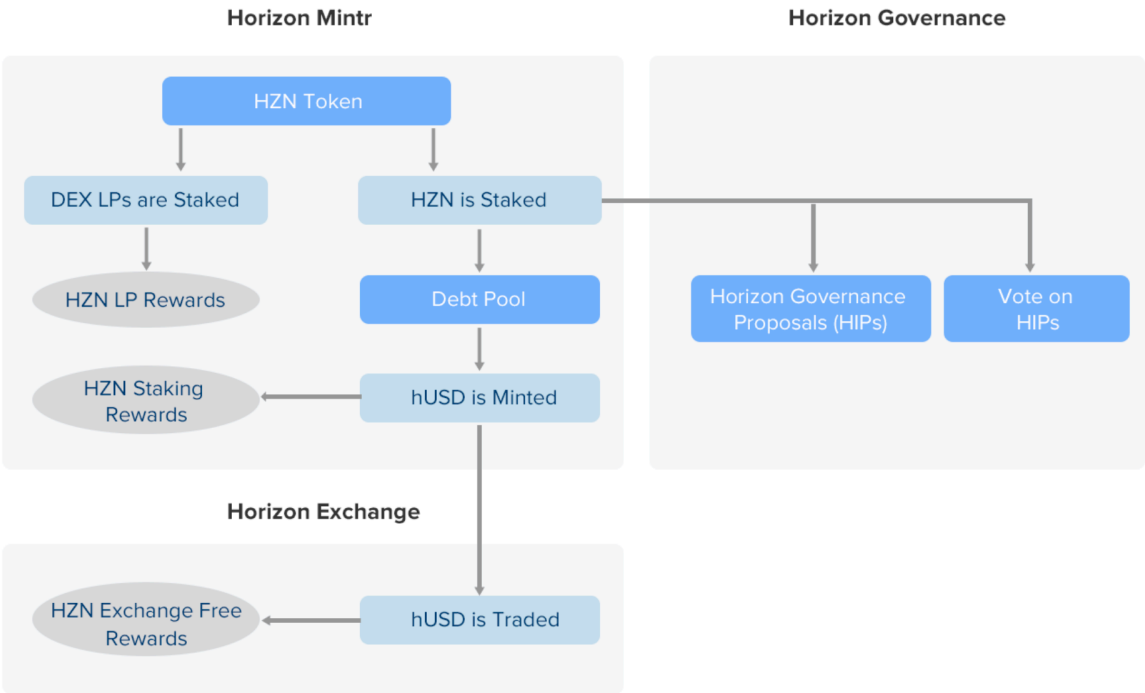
Horizon Mintr

HZN Token

DEX LPs are Staked

HZN is Staked

HZN LP Rewards

Debt Pool

HZN Staking Rewards

hUSD is Minted

Horizon Governance

Horizon Governance Proposals (HIPs)

Vote on HIPs

Horizon Exchange

HZN Exchange Free Rewards

hUSD is Traded